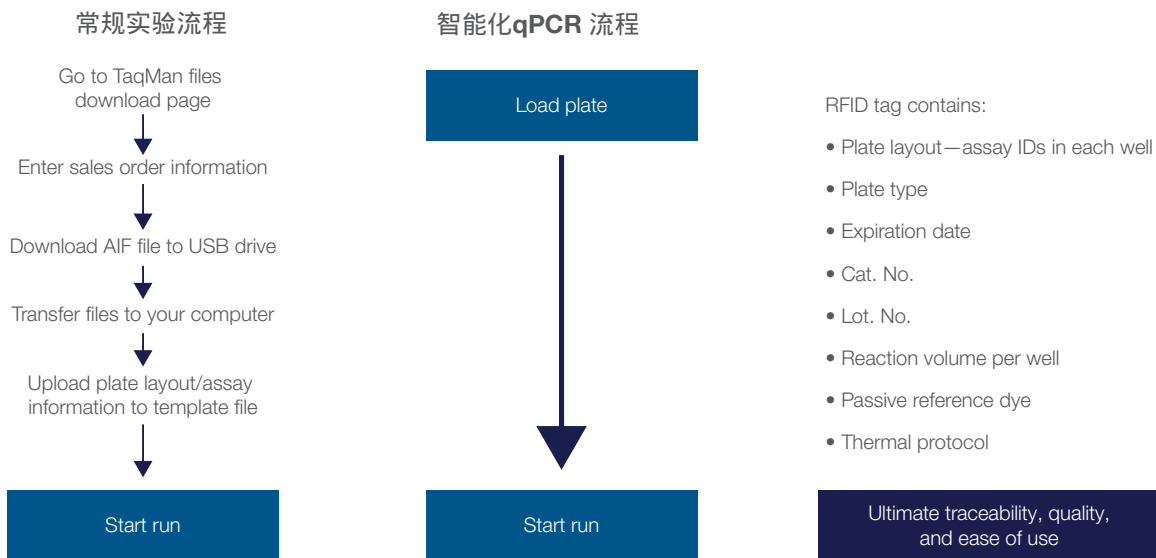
常规实验流程

Go to TaqMan files download page

Enter sales order information

Download AIF file to USB drive

Transfer files to your computer

Upload plate layout/assay information to template file

Start run

智能化qPCR 流程

Load plate

Start run

RFID tag contains:

• Plate layout—assay IDs in each well

• Plate type

• Expiration date

• Cat. No.

• Lot. No.

• Reaction volume per well

• Passive reference dye

• Thermal protocol

Ultimate traceability, quality, and ease of use